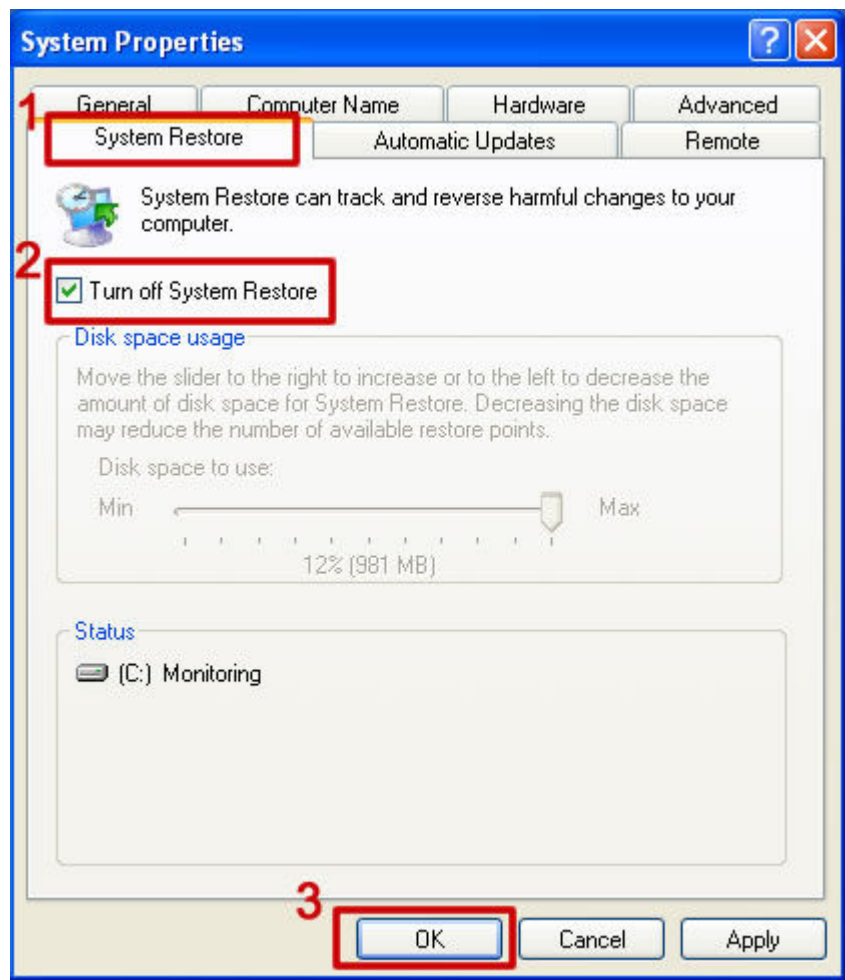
System Properties

?

General
Computer Name
Hardware
Advanced

1

System Restore
Automatic Updates
Remote

System Restore can track and reverse harmful changes to your computer.

2

Turn off System Restore

Disk space usage

Move the slider to the right to increase or to the left to decrease the amount of disk space for System Restore. Decreasing the disk space may reduce the number of available restore points.

Disk space to use:

Min
Max

12% (981 MB)

Status

(C:) Monitoring

3

OK
Cancel
Apply